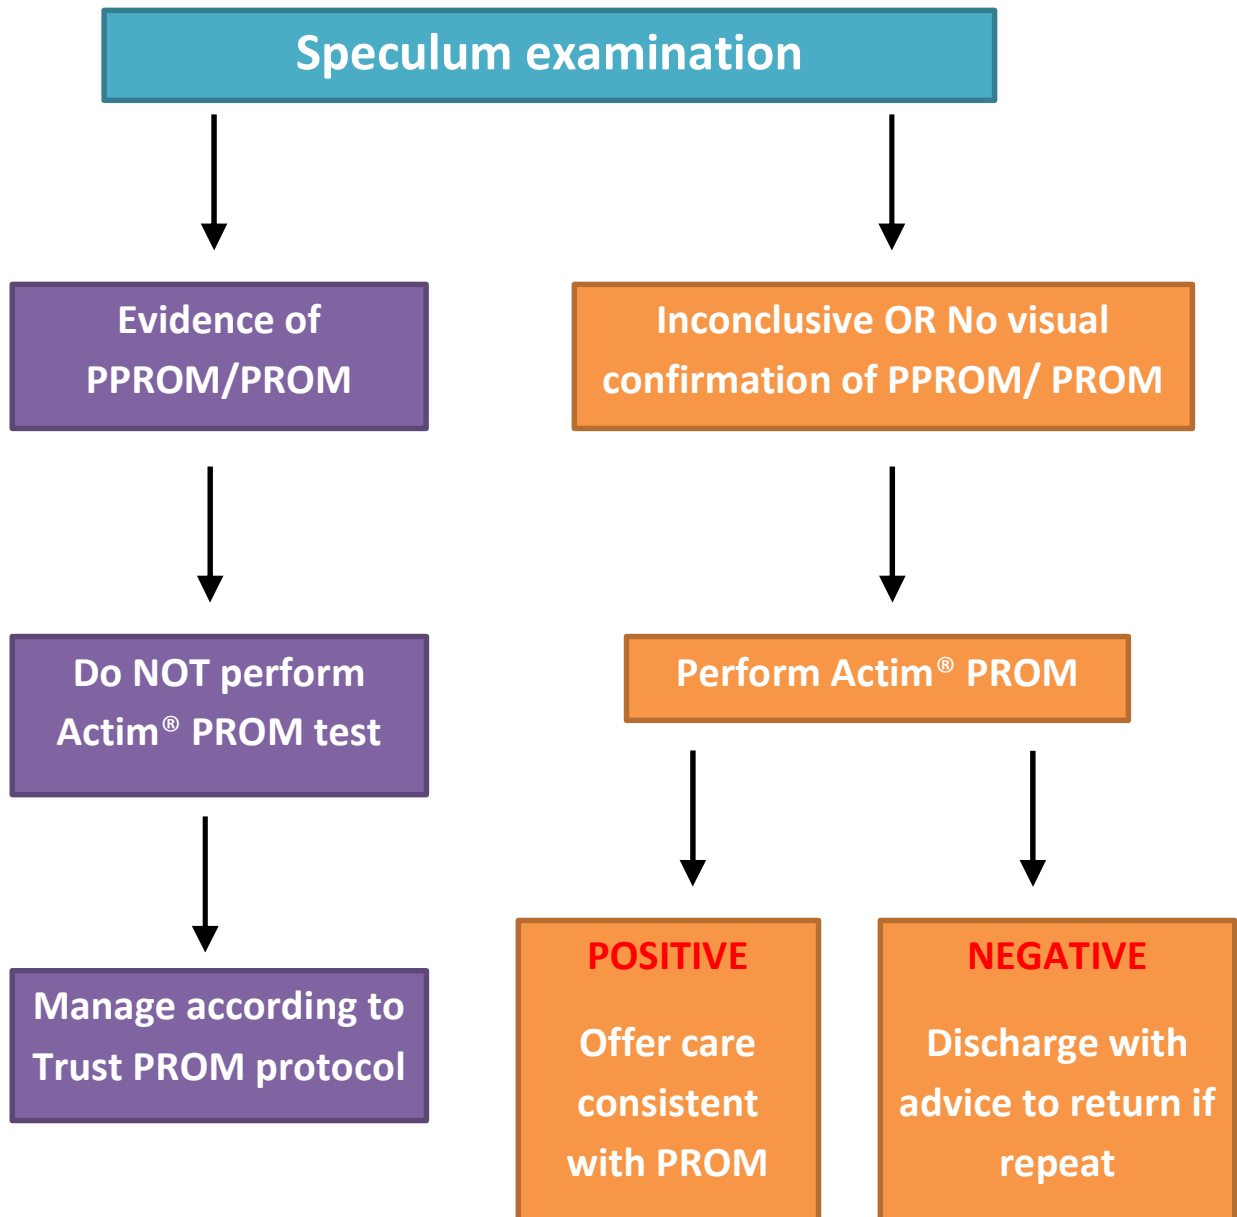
Speculum examination

Evidence of PPROM/PROM

Do NOT perform Actim® PROM test

Manage according to Trust PROM protocol

Inconclusive OR No visual confirmation of PPROM/ PROM

Perform Actim® PROM

POSITIVE

Offer care consistent with PROM

NEGATIVE

Discharge with advice to return if repeat